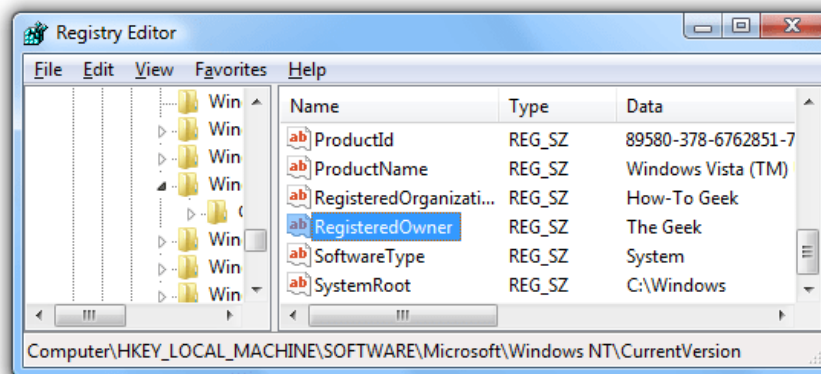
Registry Editor

File Edit View Favorites Help

Win
Win
Win
Win
C
Win
Win
Win

| Name | Type | Data |
|---|---|---|
| ProductId | REG_SZ | 89580-378-6762851-7 |
| ProductName | REG_SZ | Windows Vista (TM) |
| RegisteredOrganizati... | REG_SZ | How-To Geek |
| RegisteredOwner | REG_SZ | The Geek |
| SoftwareType | REG_SZ | System |
| SystemRoot | REG_SZ | C:\Windows |

Computer\HKEY_LOCAL_MACHINE\SOFTWARE\Microsoft\Windows NT\CurrentVersion